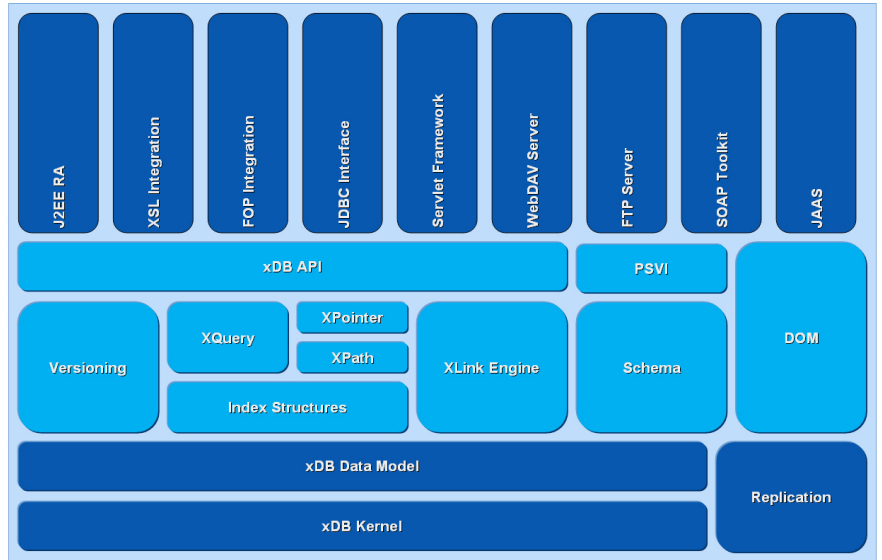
J2EE RA
XSL Integration
FOP Integration
JDBC Interface
Servlet Framework
WebDAV Server
FTP Server
SOAP Toolkit
JAAS

xDB API
PSVI
DOM

Versioning
XQuery
XPointer
XPath
Index Structures
XLink Engine
Schema

xDB Data Model
xDB Kernel
Replication